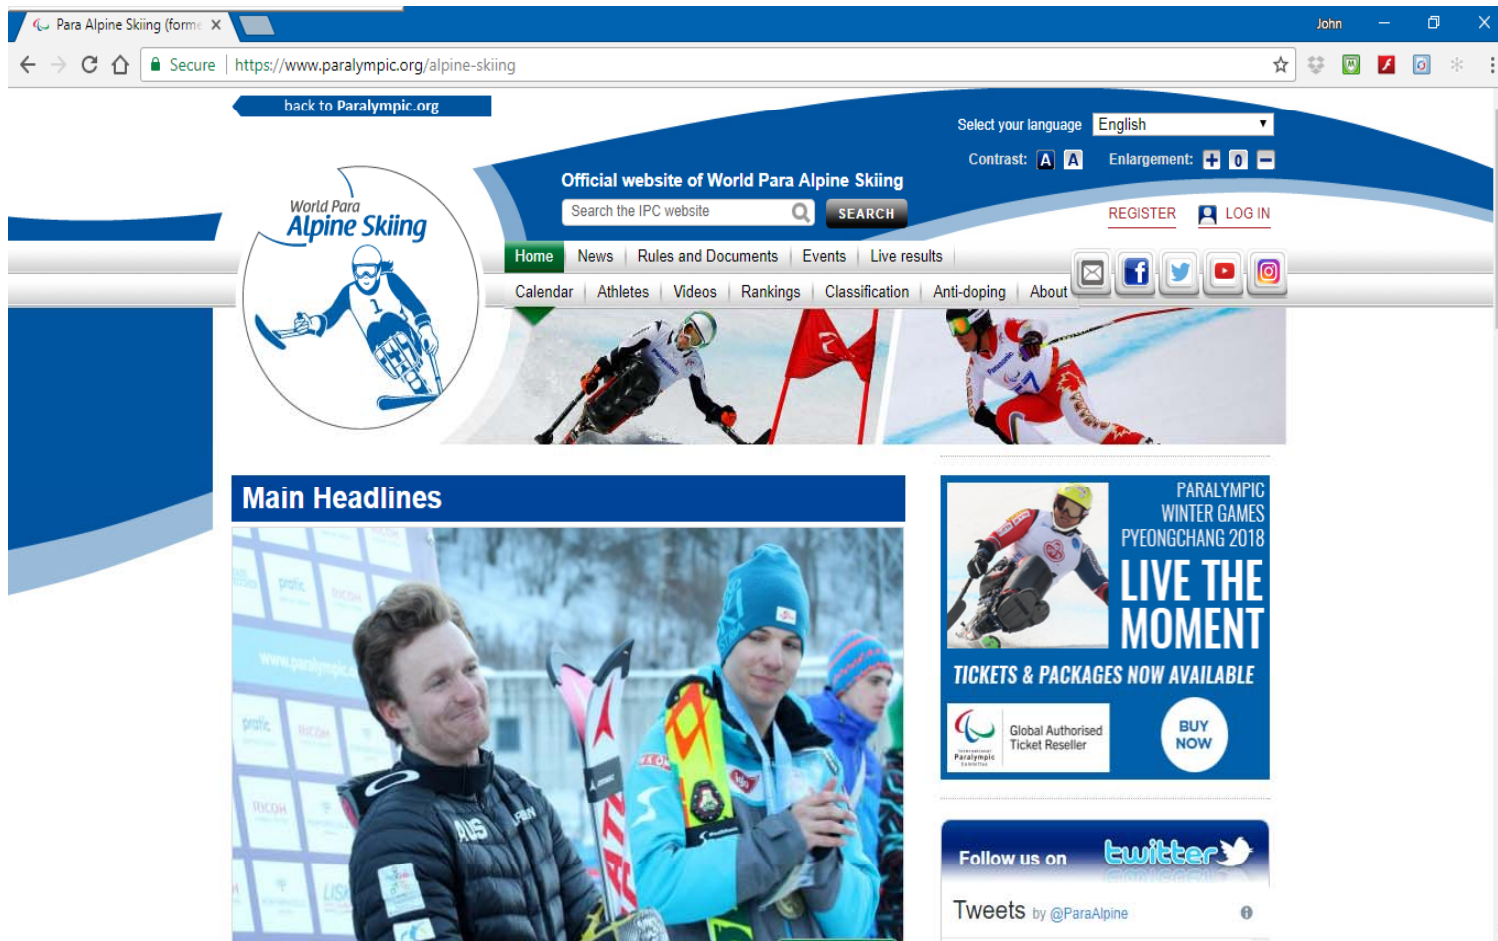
Para Alpine Skiing (forme ×

John

Secure | https://www.paralympic.org/alpine-skiing

back to Paralympic.org

Select your language English

Contrast: A A Enlargement: + 0 −

Official website of World Para Alpine Skiing

Search the IPC website SEARCH

REGISTER LOG IN

World Para Alpine Skiing

Home | News | Rules and Documents | Events | Live results

Calendar | Athletes | Videos | Rankings | Classification | Anti-doping | About

Main Headlines

PARALYMPIC WINTER GAMES PYEONGCHANG 2018

LIVE THE MOMENT

TICKETS & PACKAGES NOW AVAILABLE

Global Authorised Ticket Reseller

BUY NOW

Follow us on twitter

Tweets by @ParaAlpine